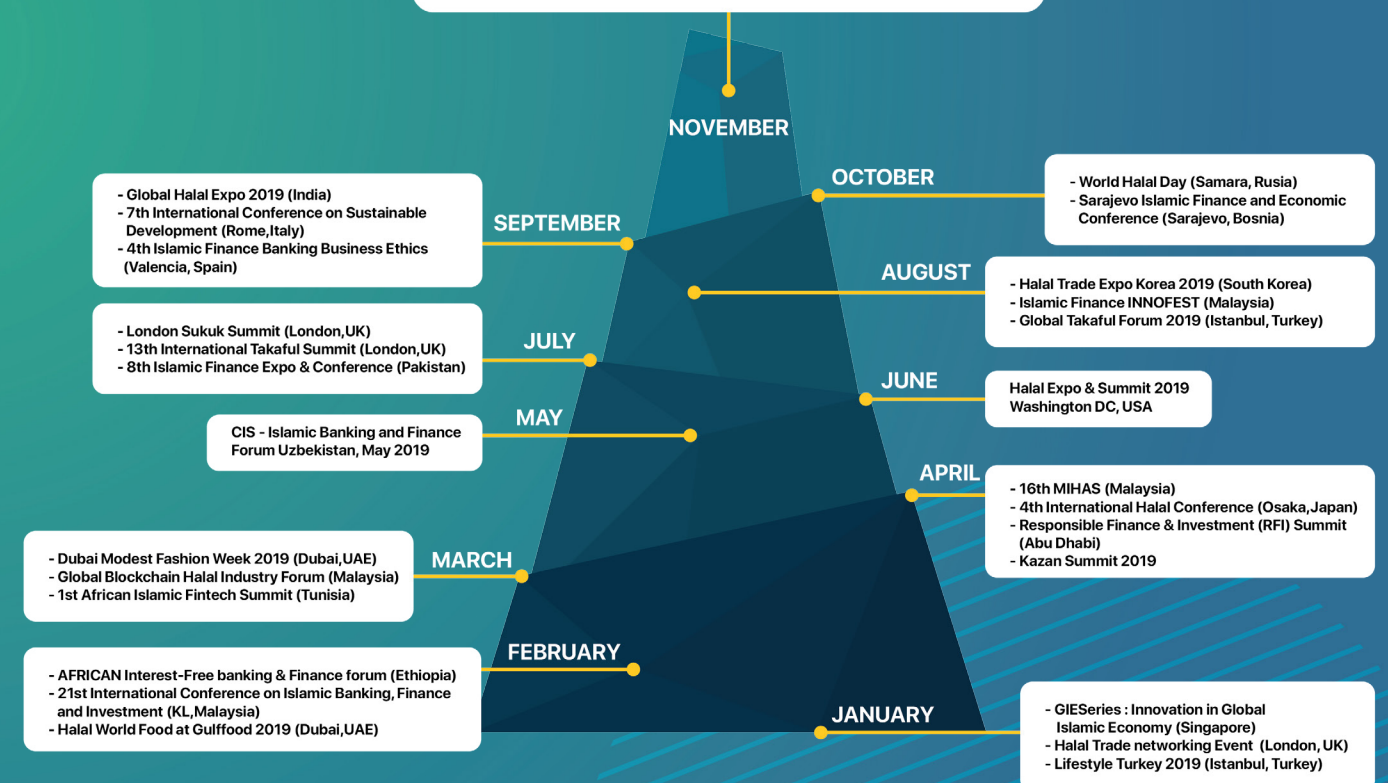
NOVEMBER

OCTOBER

- World Halal Day (Samara, Rusia)
- Sarajevo Islamic Finance and Economic Conference (Sarajevo, Bosnia)

SEPTEMBER

- Global Halal Expo 2019 (India)
- 7th International Conference on Sustainable Development (Rome,Italy)
- 4th Islamic Finance Banking Business Ethics (Valencia, Spain)

AUGUST

- Halal Trade Expo Korea 2019 (South Korea)
- Islamic Finance INNOFEST (Malaysia)
- Global Takaful Forum 2019 (Istanbul, Turkey)

JULY

- London Sukuk Summit (London,UK)
- 13th International Takaful Summit (London,UK)
- 8th Islamic Finance Expo & Conference (Pakistan)

JUNE

Halal Expo & Summit 2019
Washington DC, USA

MAY

CIS - Islamic Banking and Finance Forum Uzbekistan, May 2019

APRIL

- 16th MIHAS (Malaysia)
- 4th International Halal Conference (Osaka,Japan)
- Responsible Finance & Investment (RFI) Summit (Abu Dhabi)
- Kazan Summit 2019

MARCH

- Dubai Modest Fashion Week 2019 (Dubai,UAE)
- Global Blockchain Halal Industry Forum (Malaysia)
- 1st African Islamic Fintech Summit (Tunisia)

FEBRUARY

- AFRICAN Interest-Free banking & Finance forum (Ethiopia)
- 21st International Conference on Islamic Banking, Finance and Investment (KL,Malaysia)
- Halal World Food at Gulffood 2019 (Dubai,UAE)

JANUARY

- GIESeries : Innovation in Global Islamic Economy (Singapore)
- Halal Trade networking Event (London, UK)
- Lifestyle Turkey 2019 (Istanbul, Turkey)